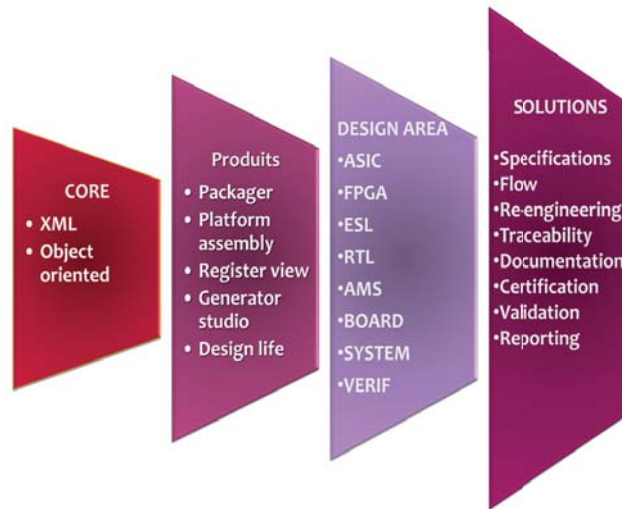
CORE
• XML
• Object oriented

Produits
• Packager
• Platform assembly
• Register view
• Generator studio
• Design life

DESIGN AREA
•ASIC
•FPGA
•ESL
•RTL
•AMS
•BOARD
•SYSTEM
•VERIF

SOLUTIONS
•Specifications
•Flow
•Re-engineering
•Traceability
•Documentation
•Certification
•Validation
•Reporting